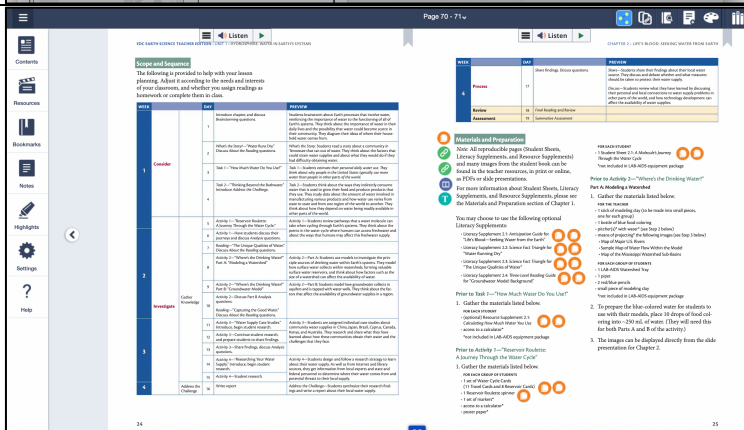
Page 70 - 71

Contents
Resources
Bookmarks
Notes
Highlights
Settings
Help

Listen

EDC EARTH SCIENCE TEACHER EDITION | UNIT 1: HYDROSPHERE: WATER IN EARTH'S SYSTEMS

Scope and Sequence

The following is provided to help with your lesson planning. Adjust it according to the needs and interests of your classroom, and whether you assign readings as homework or complete them in class.

| WEEK | | | DAY | | PREVIEW |
|---|---|---|---|---|---|
| 1 | Consider | | 1 | Introduce chapter, and discuss Brainstorming questions. | Students brainstorm about Earth's processes that involve water, reinforcing the importance of water to the functioning of all of Earth's systems. They think about the importance of water in their daily lives and the possibility that water could become scarce in their community. They diagram their ideas of where their household water comes from. |
| | | | 2 | "What's the Story?—"Water Runs Dry" Discuss About the Reading questions. | "What's the Story" Students read a story about a community in Tennessee that ran out of water. They think about the factors that could strain water supplies and about what they would do if they had difficulty obtaining water. |
| | | | 3 | Task 1—"How Much Water Do You Use?" | Task 1—Students estimate their personal daily water use. They think about why people in the United States typically use more water than people in other parts of the world. |
| | | | 4 | Task 2—"Thinking Beyond the Bathroom" Introduce Address the Challenge. | Task 2—Students think about the ways they indirectly consume water that is used to grow their food and produce products that they use. They study data about the amount of water involved in manufacturing various products and foods and calculate how much water is in some of them. |
| 2 | Investigate | Gather Knowledge | 5 | Activity 1—"Reservoir Roulette: A Journey Through the Water Cycle" Activity 1—Have students discuss their journeys and discuss Analysis questions. | Activity 1—Students review pathways that a water molecule can take when cycling through Earth's systems. They think about the points in the water cycle where humans can access freshwater and about the ways that humans may affect this freshwater supply. |
| | | | 6 | Reading—"The Unique Qualities of Water" Discuss About the Reading questions. | |
| | | | 7 | Activity 2—"Where's the Drinking Water?" Part A: "Modeling a Watershed" | Activity 2—Part A: Students use models to investigate the principle sources of drinking water within Earth's systems. They model how surface water collects within watersheds, forming relatable surface water reservoirs, and think about how factors such as the size of a watershed can affect the availability of water. |
| | | | 8 | Activity 2—Part B: "Groundwater Model" | Activity 2—Part B: Students model how groundwater collects in aquifers and is tapped with water wells. They think about the factors that affect the availability of groundwater supplies in a region. |
| | | | 9 | Activity 2—Discuss Part B Analysis questions. Reading—"Capturing the Good Water" Discuss About the Reading questions. | |
| 3 | | | 10 | Activity 3—"Water Supply Case Studies" Introduction, begin student research. | Activity 3—Students are assigned informative case studies about community water supplies in China, Japan, Brazil, Cyprus, Canada, Kenya, and Australia. They research and share what they have learned about how these communities obtain their water and the challenges that they face. |
| | | | 11 | Activity 3—Continue student research and prepare students to share findings. | |
| | | | 12 | Activity 3—Share findings, discuss Analysis questions. | |
| | | | 13 | Activity 4—"Researching Your Water Supply" Introduce, begin student research. | Activity 4—Students design and follow a research strategy to learn about their water supply. As well as from Internet and library sources, they get information from local experts and state and federal personnel to determine where their water comes from and potential threats to their local supply. |
| | | | 14 | Activity 4—Student research. | |
| 4 | | Address the Challenge | 15 | Write report | Address the Challenge—Students synthesize their research findings and write a report about their local water supply. |

24

CHAPTER 1 | LIFE'S BLOOD: SEEKING WATER FROM EARTH

| WEEK | | DAY | | PREVIEW |
|---|---|---|---|---|
| 4 | Process | 17 | Share findings. Discuss questions. | Share—Students share their findings about their local water source. They discuss and debate whether and what measure should be taken to protect their water supply. Discuss—Students review what they have learned by discussing their personal and local connections to water supply problems in other parts of the world, and how technology development can affect the availability of water supplies. |
| | Review | 18 | Final Reading and Review | |
| | Assessment | 19 | Summative Assessment | |

Materials and Preparation

Note: All reproducible pages (Student Sheets, Literacy Supplements, and Resource Supplements) and many images from the student book can be found in the teacher resources, in print or online, as PDFs or slide presentations.

For more information about Student Sheets, Literacy Supplements, and Resource Supplements, please see the Materials and Preparation section of Chapter 1.

You may choose to use the following optional Literacy Supplements:

· Literacy Supplement 3.1: Anticipation Guide for "Life's Blood—Seeking Water from the Earth"
· Literacy Supplement 3.2: Science Fact Triangle for "Water Running Dry"
· Literacy Supplement 3.3: Science Fact Triangle for "The Unique Qualities of Water"
· Literacy Supplement 3.4: Three-Level Reading Guide for "Groundwater Model Background"

Prior to Task 1—"How Much Water Do You Use?"

1. Gather the materials listed below.

FOR EACH STUDENT
· (optional) Resource Supplement 2.1: Calculating How Much Water You Use
· access to a calculator*
*not included in LAB-AIDS equipment package

Prior to Activity 3—"Reservoir Roulette: A Journey Through the Water Cycle"

1. Gather the materials listed below.

FOR EACH GROUP OF STUDENTS
· 1 set of Water Cycle Cards (11 Travel Cards and 8 Reservoir Cards)
· 1 Reservoir Roulette spinner
· 1 set of markers*
· access to a calculator*
· poster paper*

FOR EACH STUDENT
· 1 Student Sheet 2.1: A Molecule's Journey Through the Water Cycle
*not included in LAB-AIDS equipment package

Prior to Activity 2—"Where's the Drinking Water?"

Part A: Modeling a Watershed

1. Gather the materials listed below.

FOR THE TEACHER
· 1 stick of modeling clay (to be made into small pieces, one for each group)
· 1 bottle of blue food coloring
· pitcher(s)* with water* (see Step 2 below)
· means of projecting* the following (see Step 3 below)
- Map of Major U.S. Rivers
- Sample Map of Water Flow Within the Model
- Map of the Mississippi Watershed Sub-Basins

FOR EACH GROUP OF STUDENTS
· 1 LAB-AIDS Watershed Tray
· 1 pipet
· 2 red/blue pencils
· small piece of modeling clay
*not included in LAB-AIDS equipment package

2. To prepare the blue-colored water for students to use with their models, place 10 drops of food coloring into ~250 mL of water. (They will need this for both Parts A and B of the activity.)

3. The images can be displayed directly from the slide presentation for Chapter 2.

25